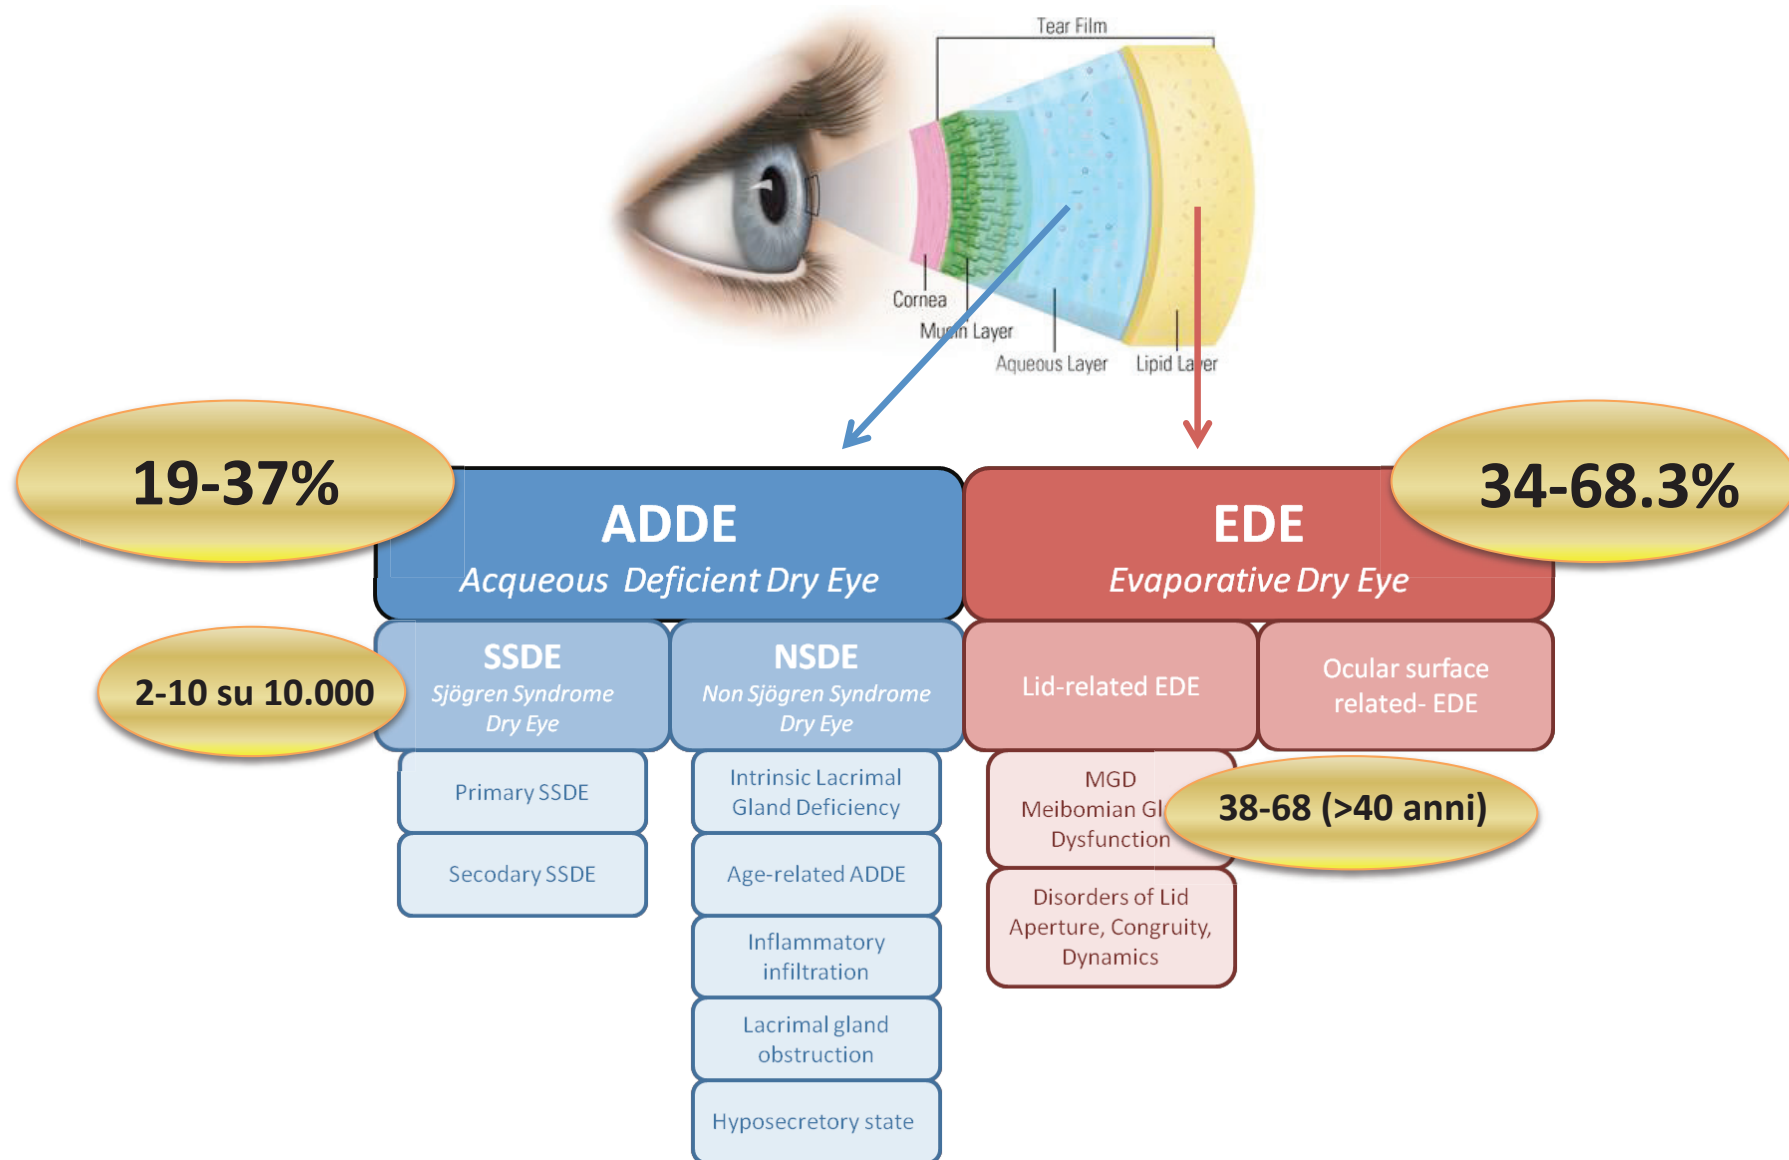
Tear Film

Cornea

Mu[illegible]n Layer

Aqueous Layer

Lipid La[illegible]er

19-37%

ADDE

Acqueous Deficient Dry Eye

EDE

Evaporative Dry Eye

34-68.3%

2-10 su 10.000

SSDE
Sjögren Syndrome Dry Eye

NSDE
Non Sjögren Syndrome Dry Eye

Lid-related EDE

Ocular surface related- EDE

Primary SSDE

Secodary SSDE

Intrinsic Lacrimal Gland Deficiency

Age-related ADDE

Inflammatory infiltration

Lacrimal gland obstruction

Hyposecretory state

MGD
Meibomian Gl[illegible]
Dysfunction

38-68 (>40 anni)

Disorders of Lid Aperture, Congruity, Dynamics